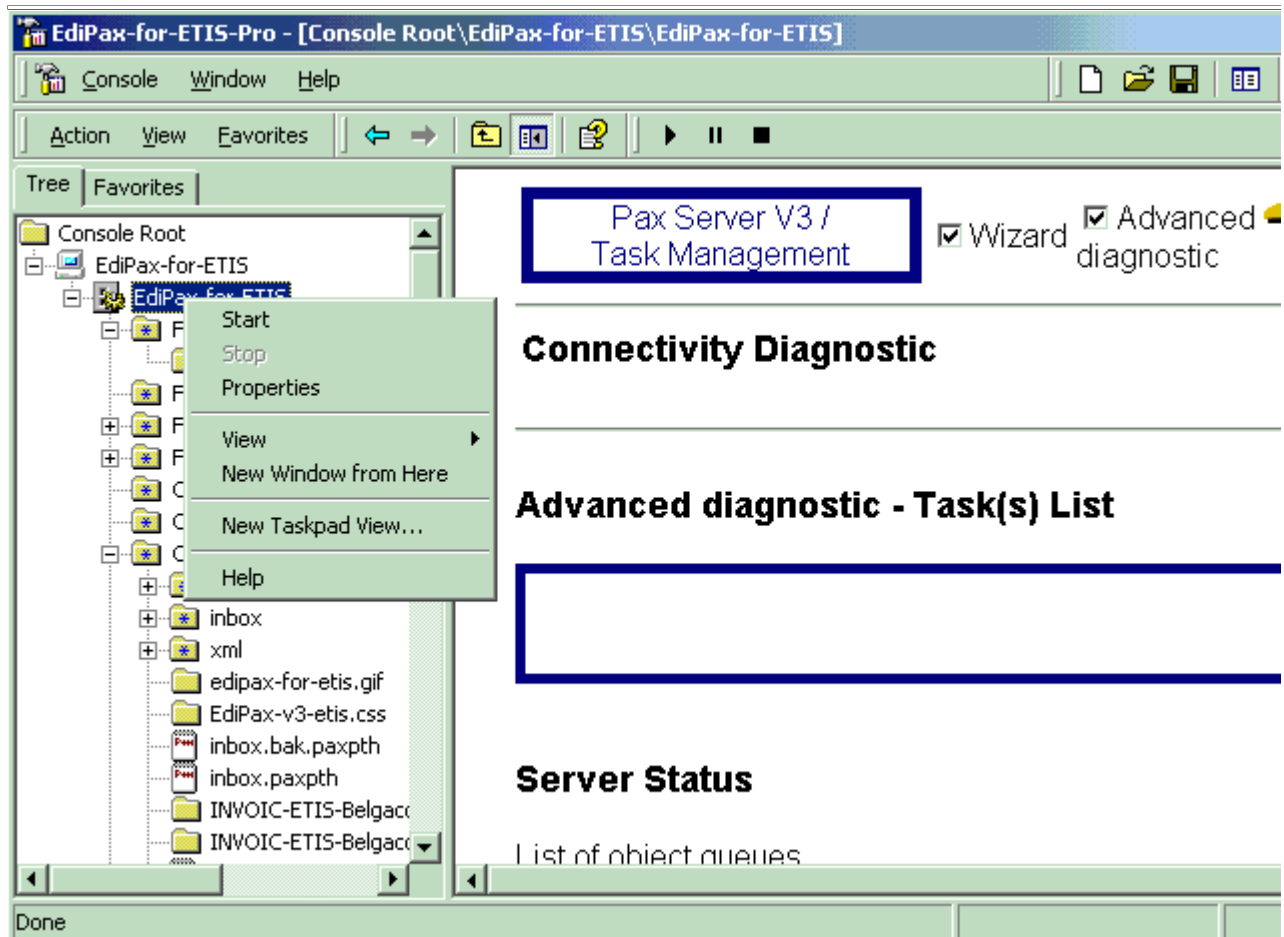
EdiPax-for-ETIS-Pro - [Console Root\EdiPax-for-ETIS\EdiPax-for-ETIS]

Console Window Help

Action View Favorites

Tree Favorites

Console Root
EdiPax-for-ETIS
EdiPax-for-ETIS
F
F
F
F
C
C
C
inbox
xml
edipax-for-etis.gif
EdiPax-v3-etis.css
inbox.bak.paxpth
inbox.paxpth
INVOIC-ETIS-Belgacc
INVOIC-ETIS-Belgacc

Start
Stop
Properties
View
New Window from Here
New Taskpad View...
Help

Pax Server V3 / Task Management

Wizard

Advanced diagnostic

Connectivity Diagnostic

Advanced diagnostic - Task(s) List

Server Status

List of object queues

Done